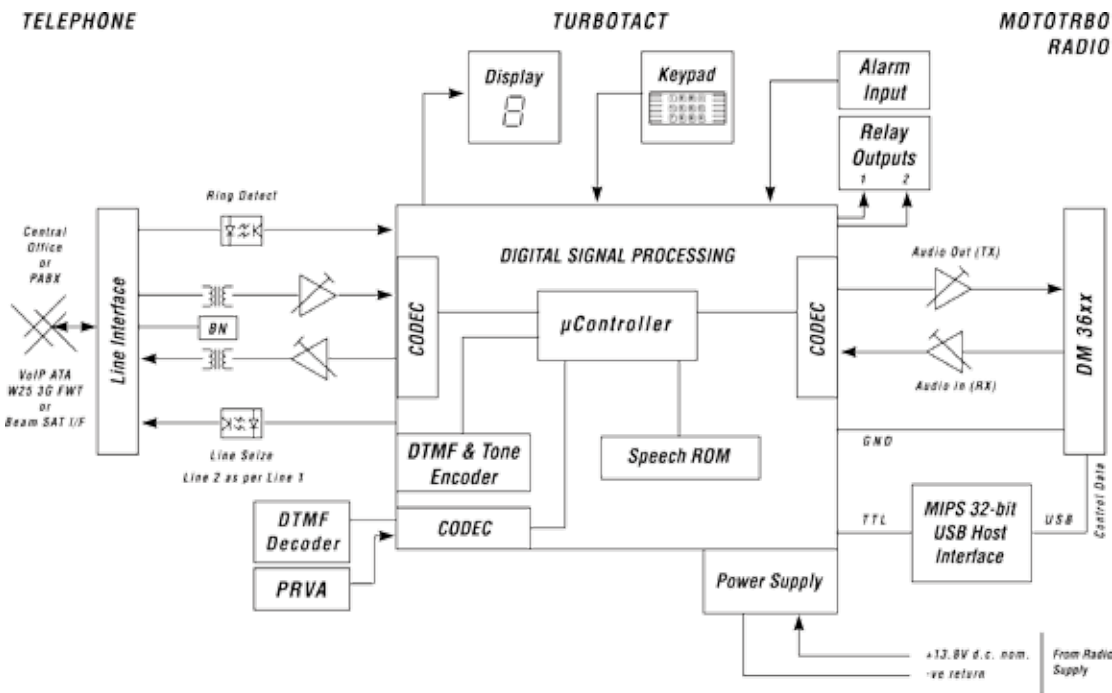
TELEPHONE

TURBOTACT

MOTOTRBO RADIO

Display

8

Keypad

Alarm Input

Relay Outputs

1 2

Ring Detect

Central Office or PABX

VoIP ATA W25 3G FWT or Beam SAT I/F

Line Interface

BN

DIGITAL SIGNAL PROCESSING

CODEC

µController

CODEC

Audio Out (TX)

Audio In (RX)

DM 36xx

Line Seize

Line 2 as per Line 1

DTMF & Tone Encoder

Speech ROM

GND

Control Data

DTMF Decoder

CODEC

TTL

MIPS 32-bit USB Host Interface

USB

PRVA

Power Supply

+13.8V d.c. nom.

-ve return

From Radio Supply